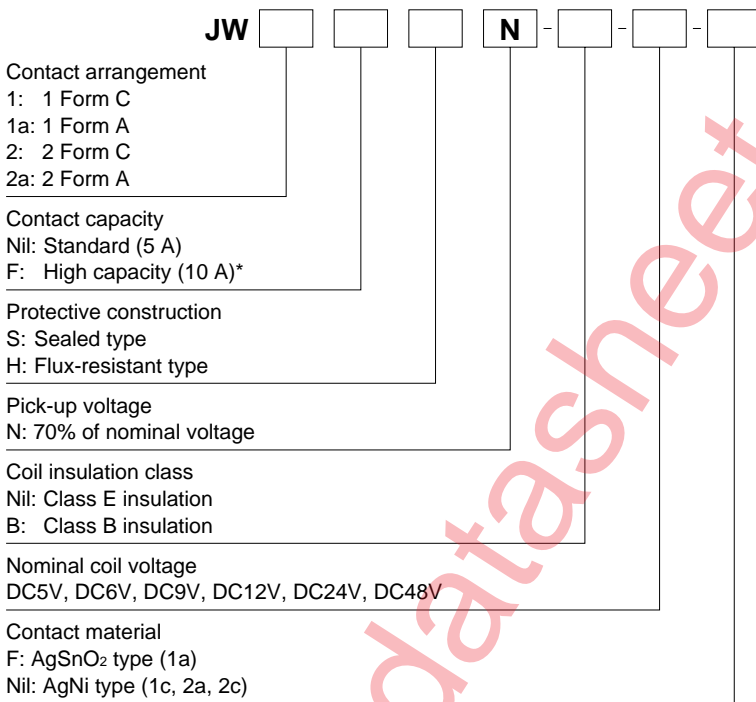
JW N - - -

Contact arrangement
1: 1 Form C
1a: 1 Form A
2: 2 Form C
2a: 2 Form A

Contact capacity
Nil: Standard (5 A)
F: High capacity (10 A)*

Protective construction
S: Sealed type
H: Flux-resistant type

Pick-up voltage
N: 70% of nominal voltage

Coil insulation class
Nil: Class E insulation
B: Class B insulation

Nominal coil voltage
DC5V, DC6V, DC9V, DC12V, DC24V, DC48V

Contact material
F: $AgSnO_2$ type (1a)
Nil: AgNi type (1c, 2a, 2c)

datasheet